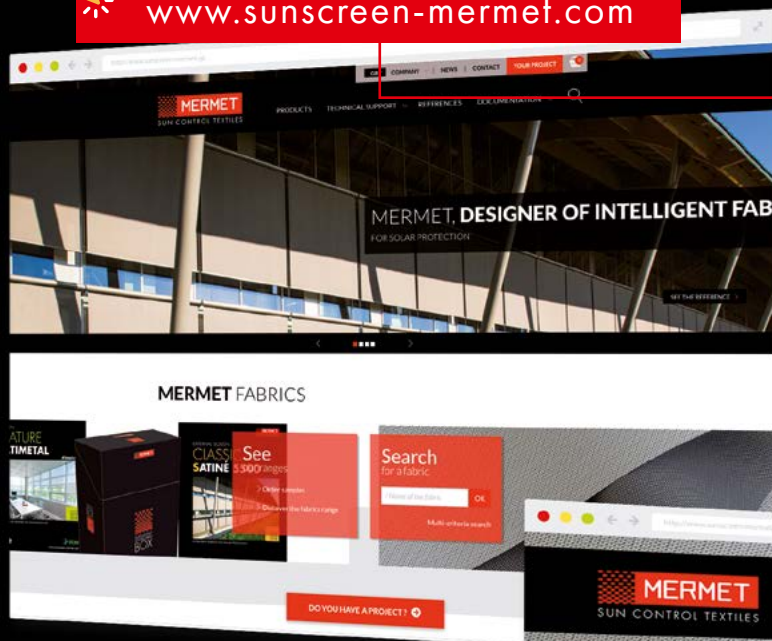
www.sunscreen-mermet.com

COMPANY | NEWS | CONTACT | YOUR PROJECT

MERMET
SUN CONTROL TEXTILES

PRODUCTS TECHNICAL SUPPORT REFERENCES DOCUMENTATION

MERMET, DESIGNER OF INTELLIGENT FAB
FOR SOLAR PROTECTION

SEE THE REFERENCE

MERMET FABRICS

ATURE
TIMETAL

CLASSIC
SATINE 5500

See
ranges

> Order samples
> Discover the fabrics range

Search
for a fabric

Name of the fabric OK

Multi-criteria search

DO YOU HAVE A PROJECT?

MERMET
SUN CONTROL TEXTILES